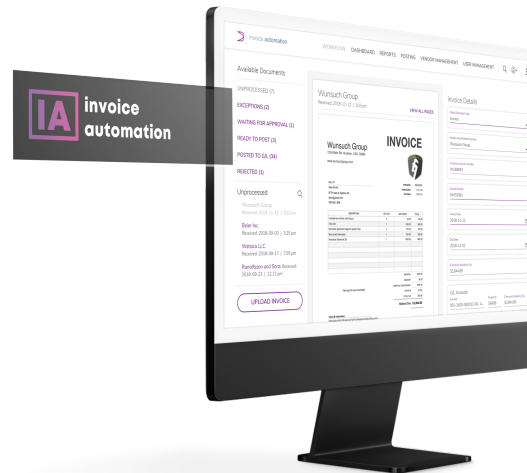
IA invoice automation

invoice automation

WORKFLOW DASHBOARD REPORTS POSTING VENDOR MANAGEMENT USER MANAGEMENT

Available Documents

UNPROCESSED (7)

EXCEPTIONS (2)

WAITING FOR APPROVAL (1)

READY TO POST (3)

POSTED TO GL (34)

REJECTED (1)

Unprocessed

Wunsuch Group
Received: 2018-11-12 | 3:03 pm

Ebler Inc
Received: 2018-09-03 | 3:25 pm

Watsica LLC
Received: 2018-09-17 | 7:39 pm

Runolfsson and Sons
Received: 2018-09-23 | 12:11 pm

UPLOAD INVOICE

Wunsuch Group
Received: 2018-11-12 | 3:03 pm

VIEW ALL PAGES

Wunsuch Group

INVOICE

Invoice Details

GL Account

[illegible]